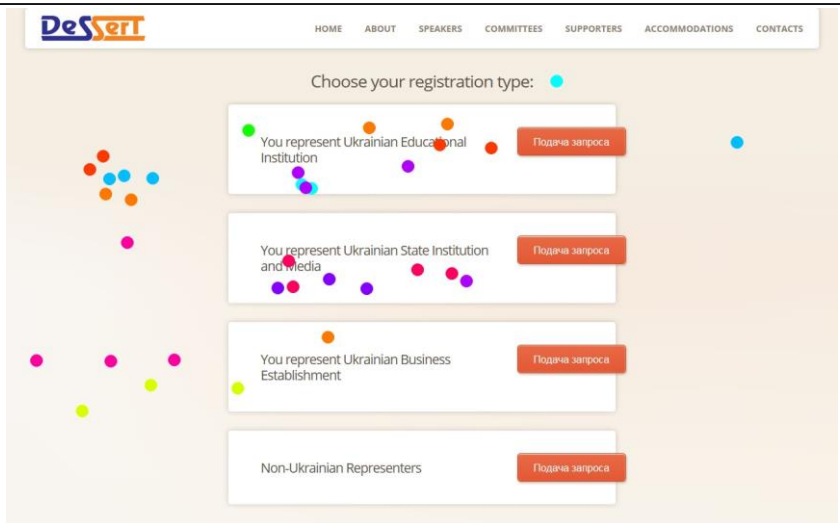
DeSSerT

HOME ABOUT SPEAKERS COMMITTEES SUPPORTERS ACCOMMODATIONS CONTACTS

Choose your registration type:

You represent Ukrainian Educational Institution

Подача запроса

You represent Ukrainian State Institution and Media

Подача запроса

You represent Ukrainian Business Establishment

Подача запроса

Non-Ukrainian Representers

Подача запроса